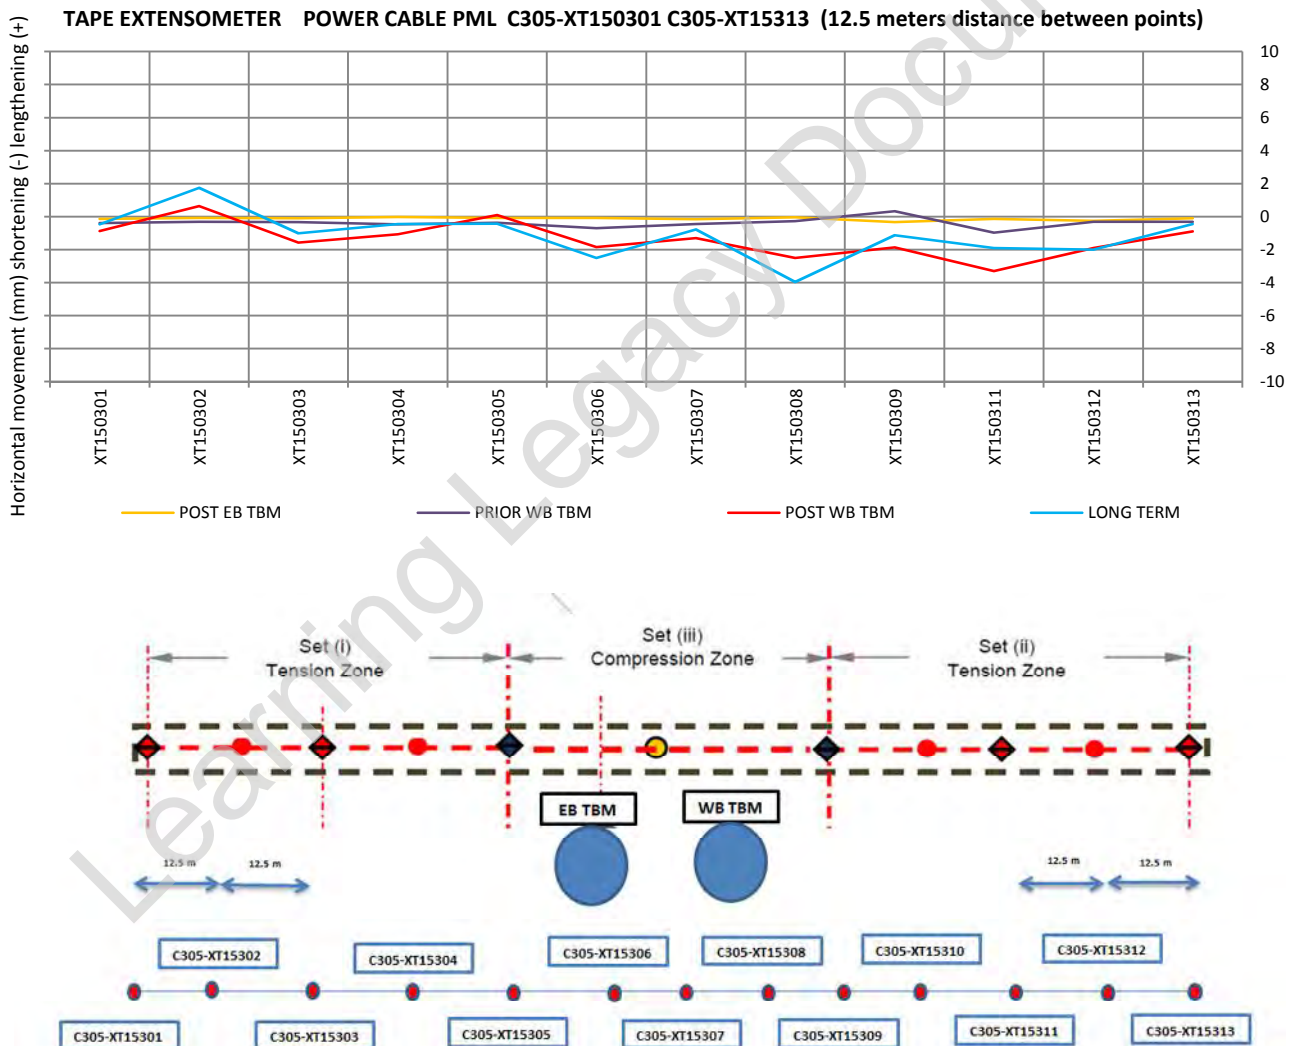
TAPE EXTENSOMETER POWER CABLE PML C305-XT150301 C305-XT15313 (12.5 meters distance between points)

Horizontal movement (mm) shortening (-) lengthening (+)

10
8
6
4
2
0
-2
-4
-6
-8
-10

XT150301
XT150302
XT150303
XT150304
XT150305
XT150306
XT150307
XT150308
XT150309
XT150311
XT150312
XT150313

POST EB TBM
PRIOR WB TBM
POST WB TBM
LONG TERM

Learning Legacy Document

Set (i)
Tension Zone

Set (iii)
Compression Zone

Set (ii)
Tension Zone

EB TBM
WB TBM

12.5 m
12.5 m
12.5 m
12.5 m

C305-XT15302
C305-XT15304
C305-XT15306
C305-XT15308
C305-XT15310
C305-XT15312

C305-XT15301
C305-XT15303
C305-XT15305
C305-XT15307
C305-XT15309
C305-XT15311
C305-XT15313